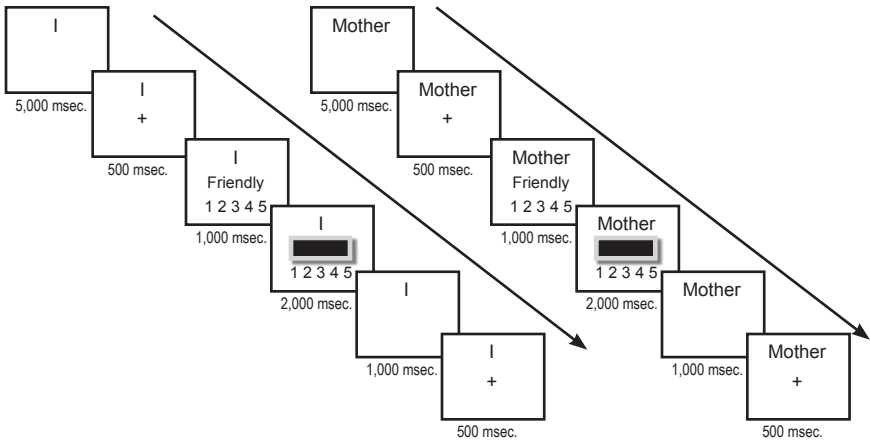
I

5,000 msec.

I
+

500 msec.

I
Friendly
1 2 3 4 5

1,000 msec.

I
1 2 3 4 5

2,000 msec.

I

1,000 msec.

I
+

500 msec.

Mother

5,000 msec.

Mother
+

500 msec.

Mother
Friendly
1 2 3 4 5

1,000 msec.

Mother
1 2 3 4 5

2,000 msec.

Mother

1,000 msec.

Mother
+

500 msec.